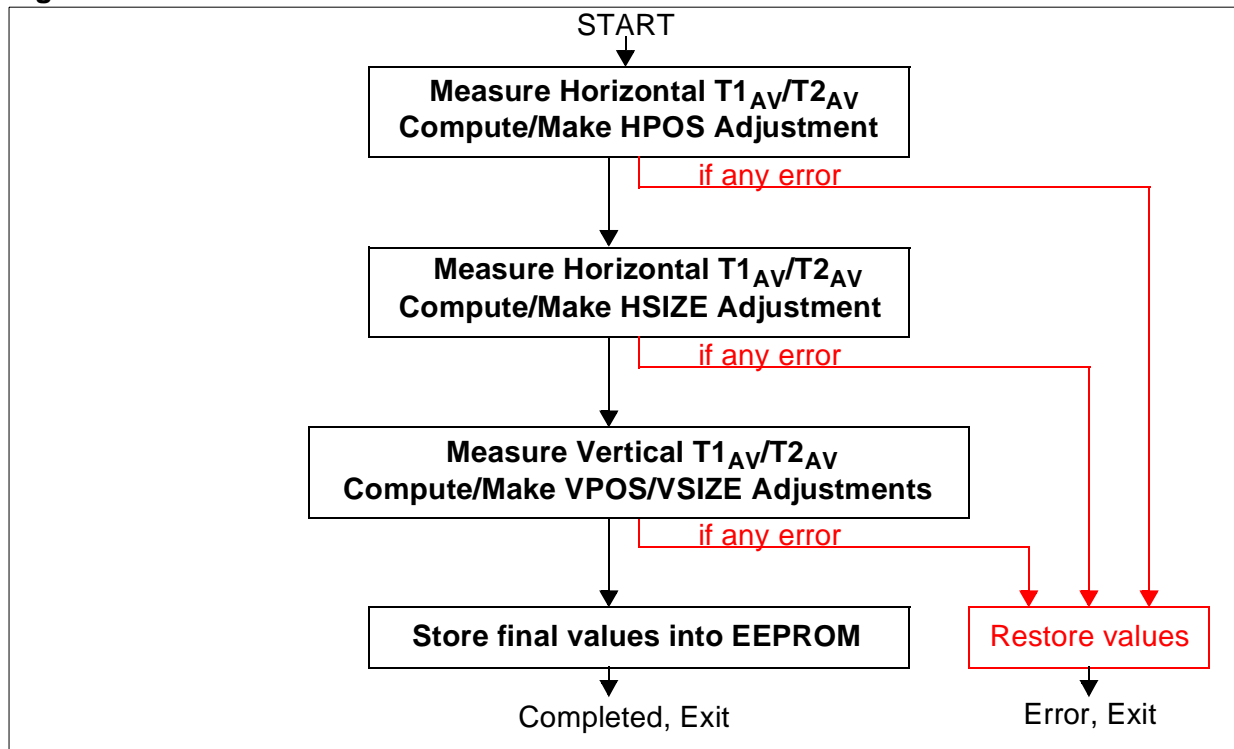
START

Measure Horizontal $T1_{AV}/T2_{AV}$
Compute/Make HPOS Adjustment

if any error

Measure Horizontal $T1_{AV}/T2_{AV}$
Compute/Make HSIZE Adjustment

if any error

Measure Vertical $T1_{AV}/T2_{AV}$
Compute/Make VPOS/VSIZE Adjustments

if any error

Store final values into EEPROM

Restore values

Completed, Exit

Error, Exit